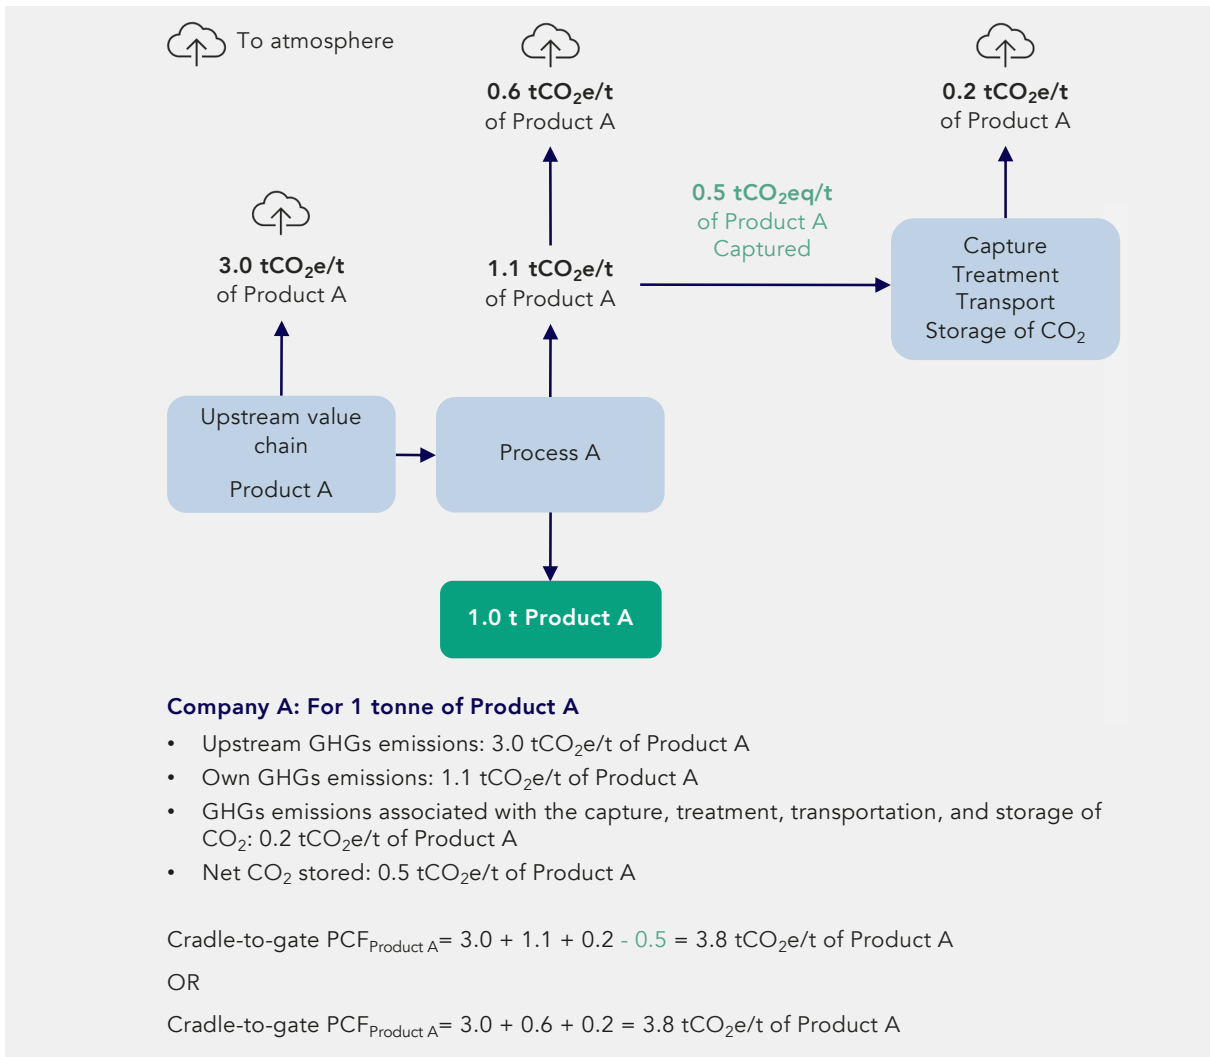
To atmosphere

0.6 $tCO_2e/t$
of Product A

0.2 $tCO_2e/t$
of Product A

0.5 $tCO_2eq/t$
of Product A
Captured

3.0 $tCO_2e/t$
of Product A

1.1 $tCO_2e/t$
of Product A

Capture
Treatment
Transport
Storage of $CO_2$

Upstream value chain
Product A

Process A

1.0 t Product A

Company A: For 1 tonne of Product A

- Upstream GHGs emissions: 3.0 $tCO_2e/t$ of Product A
- Own GHGs emissions: 1.1 $tCO_2e/t$ of Product A
- GHGs emissions associated with the capture, treatment, transportation, and storage of $CO_2$: 0.2 $tCO_2e/t$ of Product A
- Net $CO_2$ stored: 0.5 $tCO_2e/t$ of Product A

Cradle-to-gate $PCF_{Product\ A}$= 3.0 + 1.1 + 0.2 - 0.5 = 3.8 $tCO_2e/t$ of Product A

OR

Cradle-to-gate $PCF_{Product\ A}$= 3.0 + 0.6 + 0.2 = 3.8 $tCO_2e/t$ of Product A